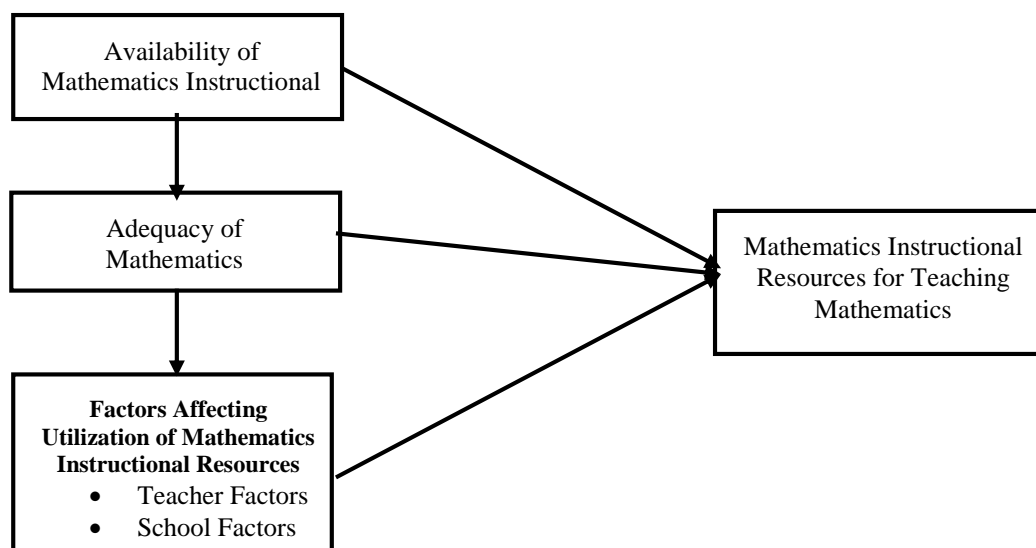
Availability of Mathematics Instructional

Adequacy of Mathematics

**Factors Affecting Utilization of Mathematics Instructional Resources**
- Teacher Factors
- School Factors

Mathematics Instructional Resources for Teaching Mathematics